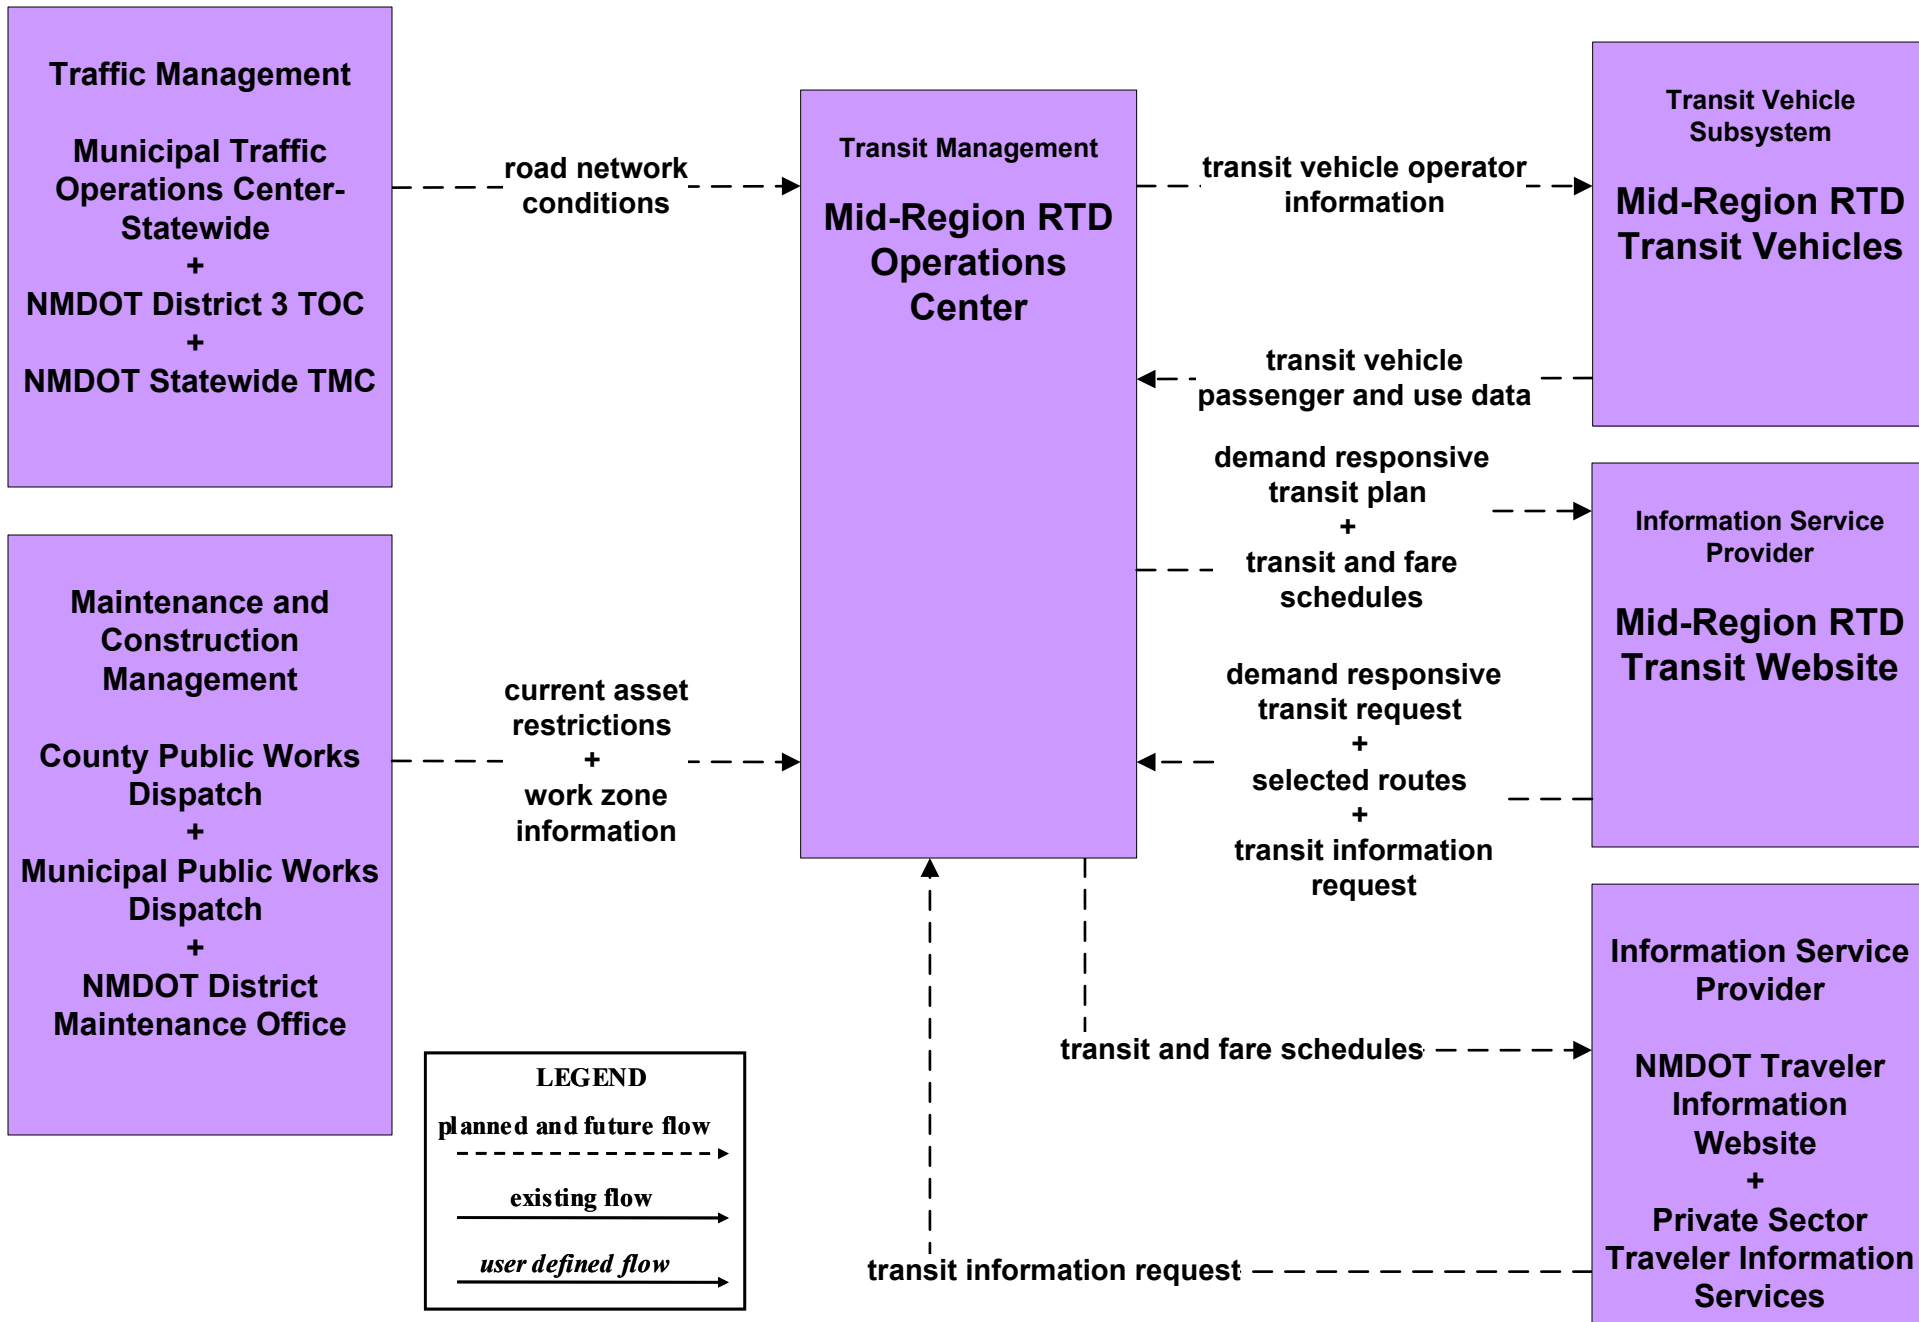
Traffic Management

Municipal Traffic Operations Center-Statewide
+
NMDOT District 3 TOC
+
NMDOT Statewide TMC

road network conditions

Transit Management

Mid-Region RTD Operations Center

transit vehicle operator information

Transit Vehicle Subsystem

Mid-Region RTD Transit Vehicles

transit vehicle passenger and use data

demand responsive transit plan
+
transit and fare schedules

Information Service Provider

Mid-Region RTD Transit Website

Maintenance and Construction Management

County Public Works Dispatch
+
Municipal Public Works Dispatch
+
NMDOT District Maintenance Office

current asset restrictions
+
work zone information

demand responsive transit request
+
selected routes
+
transit information request

Information Service Provider

NMDOT Traveler Information Website
+
Private Sector Traveler Information Services

transit and fare schedules

transit information request

LEGEND
planned and future flow
existing flow
user defined flow